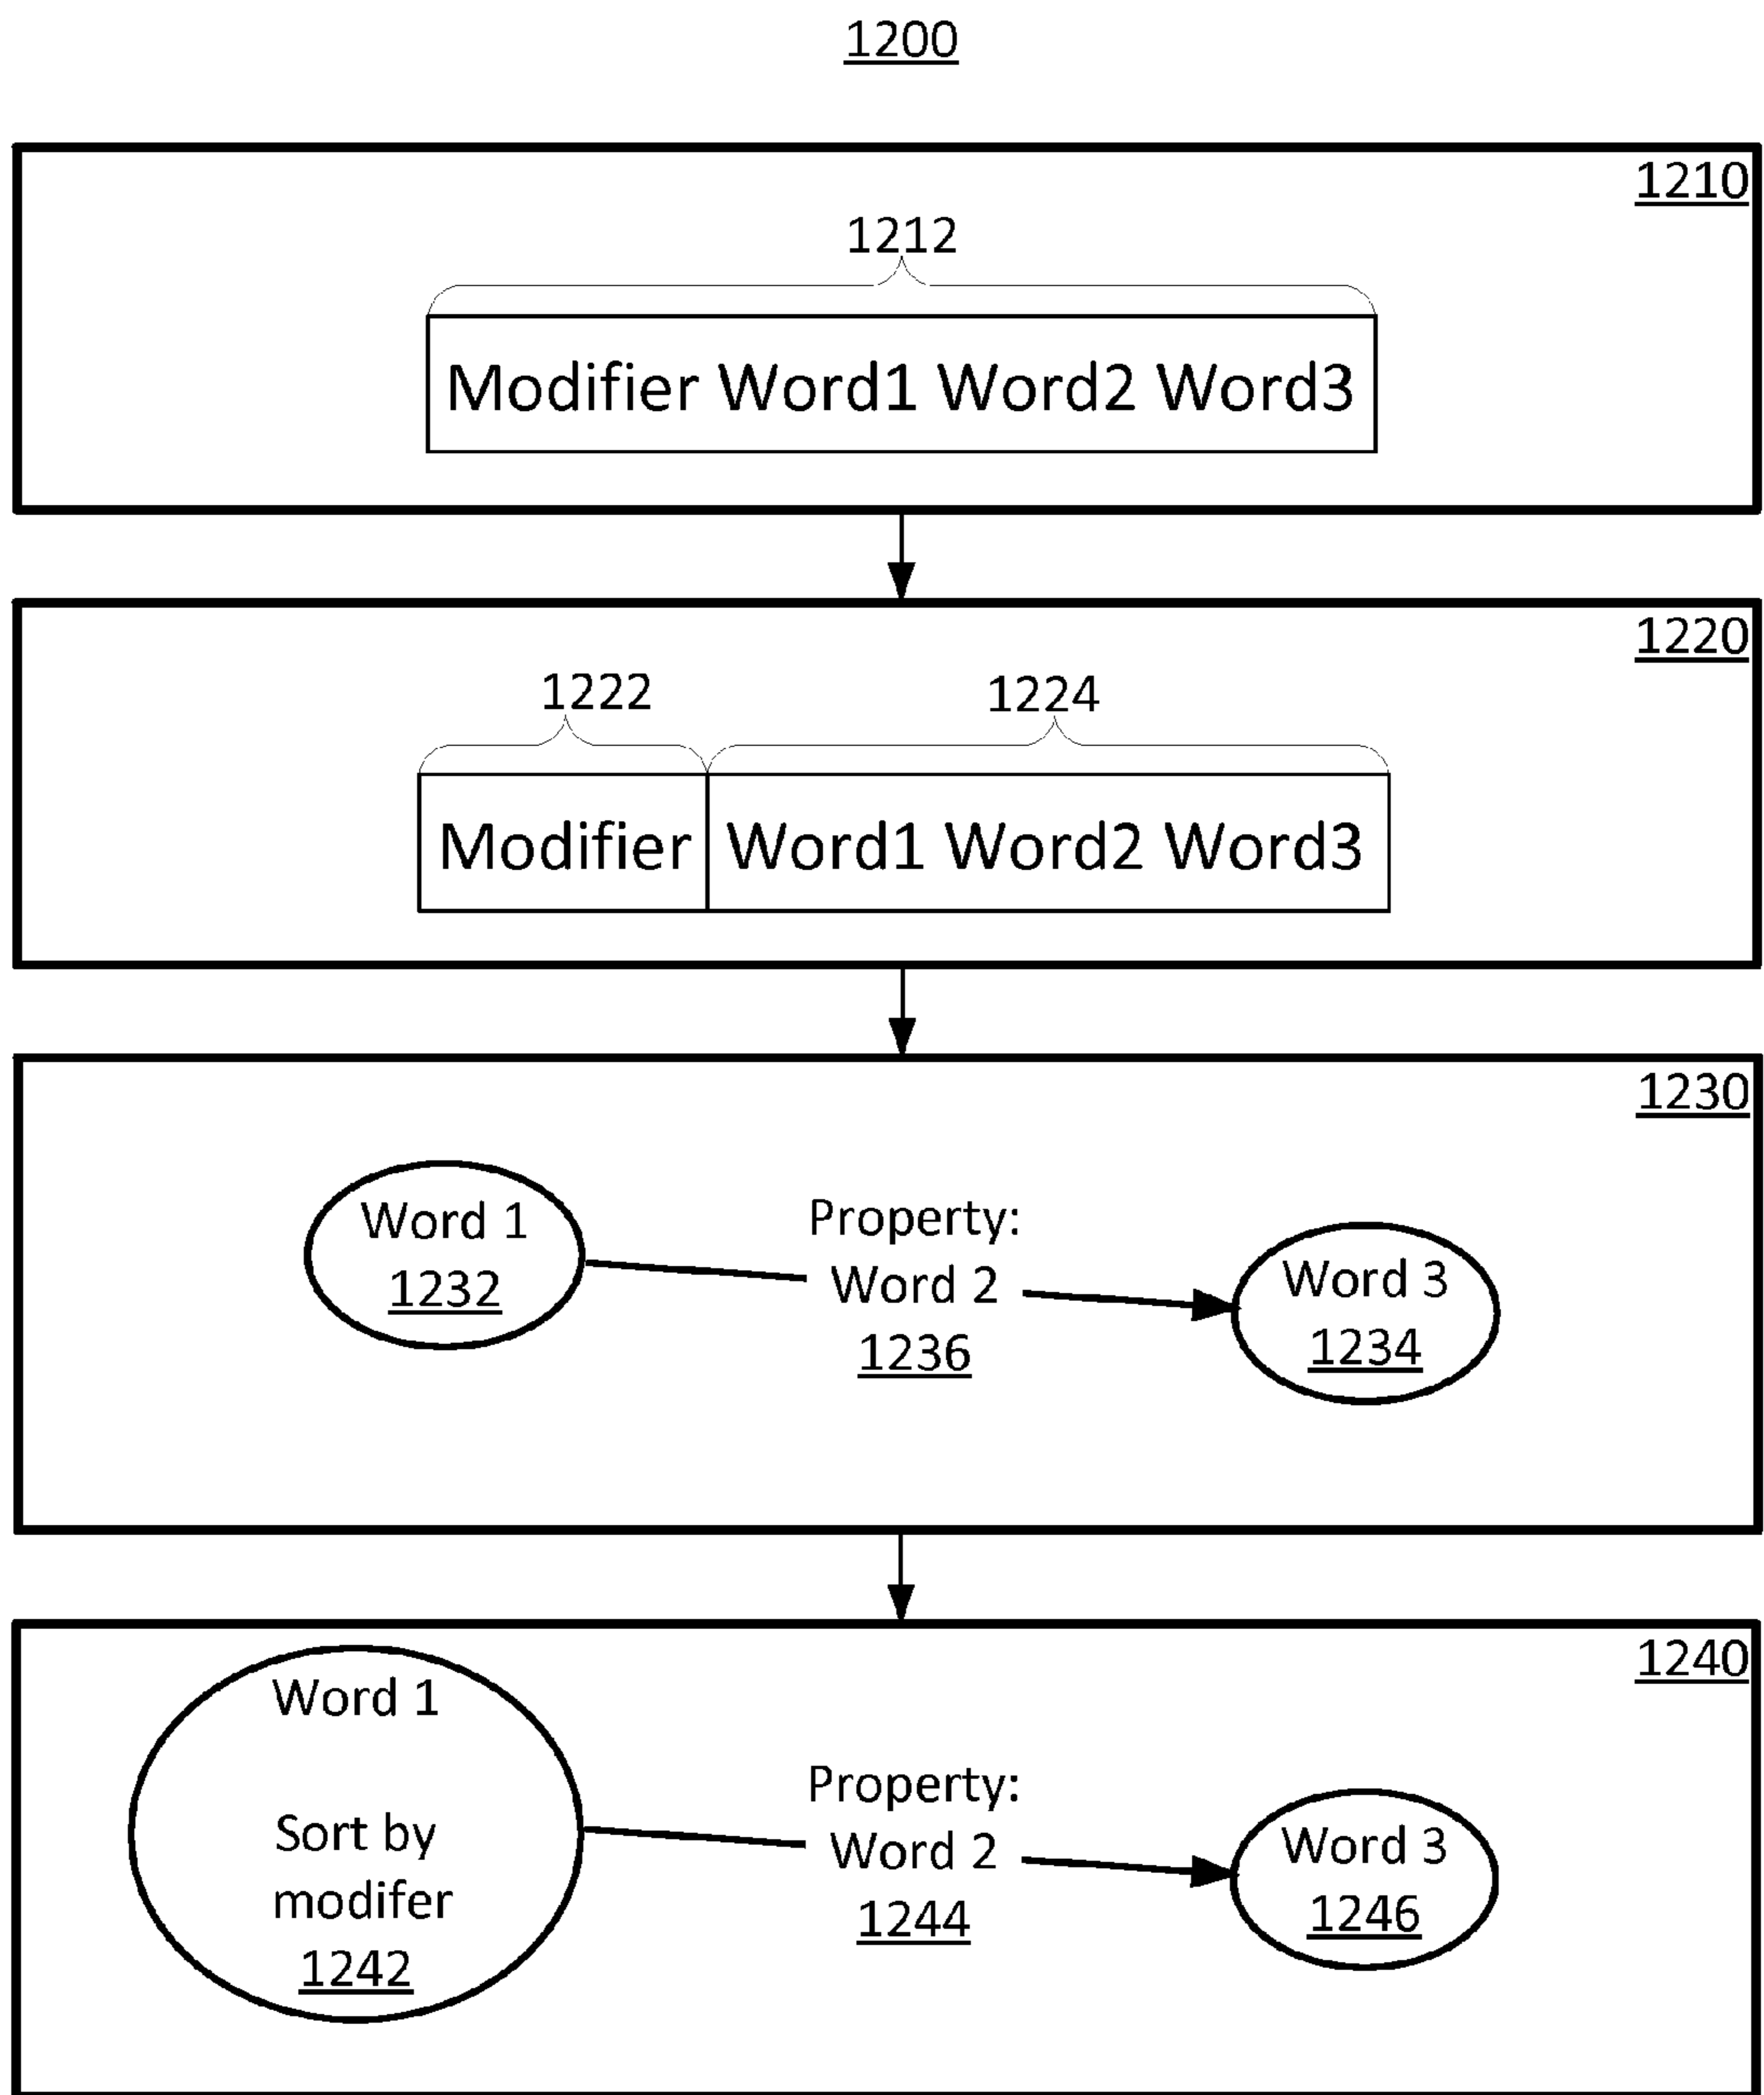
1200

1210

1212

Modifier Word1 Word2 Word3

1220

1222

1224

Modifier

Word1 Word2 Word3

1230

Word 1
1232

Property:
Word 2
1236

Word 3
1234

1240

Word 1

Sort by
modifer
1242

Property:
Word 2
1244

Word 3
1246